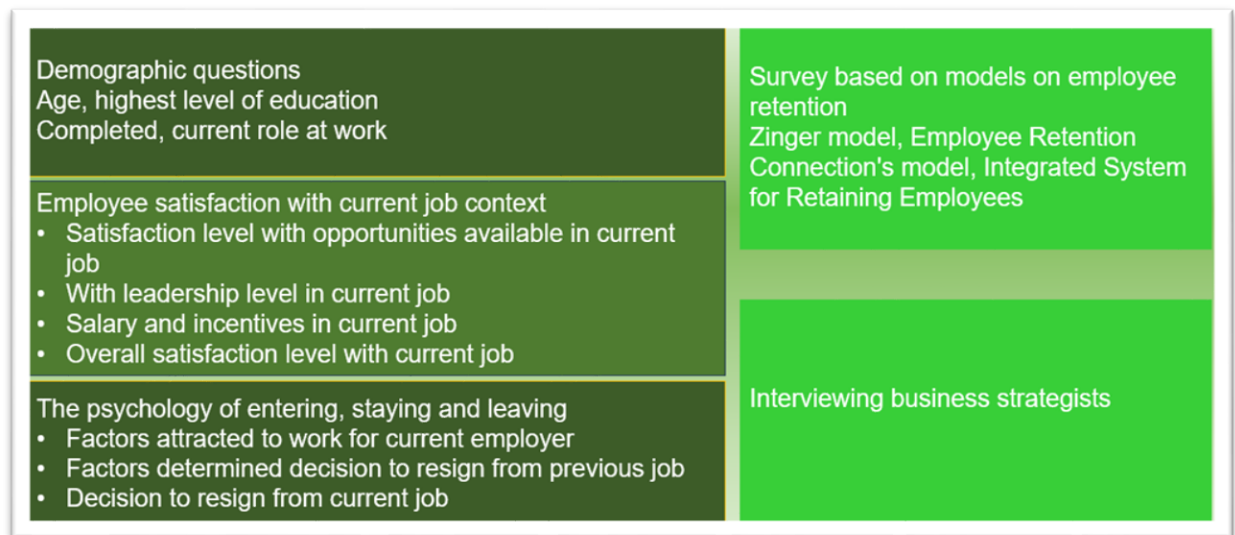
Demographic questions
Age, highest level of education
Completed, current role at work

Employee satisfaction with current job context
• Satisfaction level with opportunities available in current job
• With leadership level in current job
• Salary and incentives in current job
• Overall satisfaction level with current job

The psychology of entering, staying and leaving
• Factors attracted to work for current employer
• Factors determined decision to resign from previous job
• Decision to resign from current job

Survey based on models on employee retention
Zinger model, Employee Retention Connection's model, Integrated System for Retaining Employees

Interviewing business strategists